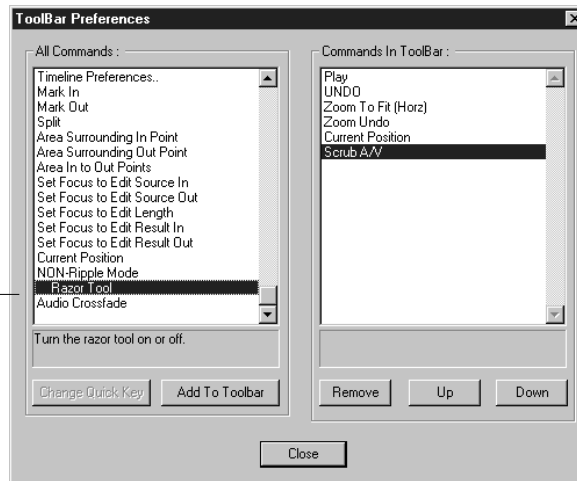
ToolBar Preferences

All Commands :

Timeline Preferences..
Mark In
Mark Out
Split
Area Surrounding In Point
Area Surrounding Out Point
Area In to Out Points
Set Focus to Edit Source In
Set Focus to Edit Source Out
Set Focus to Edit Length
Set Focus to Edit Result In
Set Focus to Edit Result Out
Current Position
NON-Ripple Mode
Razor Tool
Audio Crossfade

Turn the razor tool on or off.

Change Quick Key
Add To Toolbar

Commands In ToolBar :

Play
UNDO
Zoom To Fit (Horz)
Zoom Undo
Current Position
Scrub A/V

Remove
Up
Down

Close